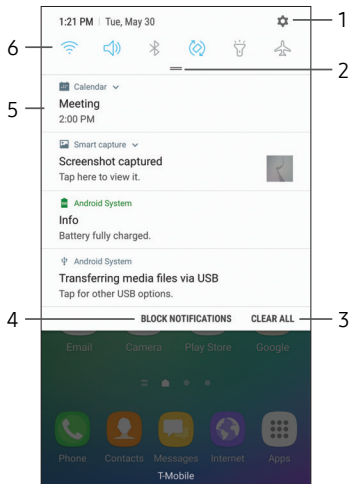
1:21 PM | Tue, May 30

1

6

2

5

Calendar

Meeting

2:00 PM

Smart capture

Screenshot captured

Tap here to view it.

Android System

Info

Battery fully charged.

Android System

Transferring media files via USB

Tap for other USB options.

4

BLOCK NOTIFICATIONS

CLEAR ALL

3

Email

Camera

Play Store

Google

Phone

Contacts

Messages

Internet

Apps

T-Mobile